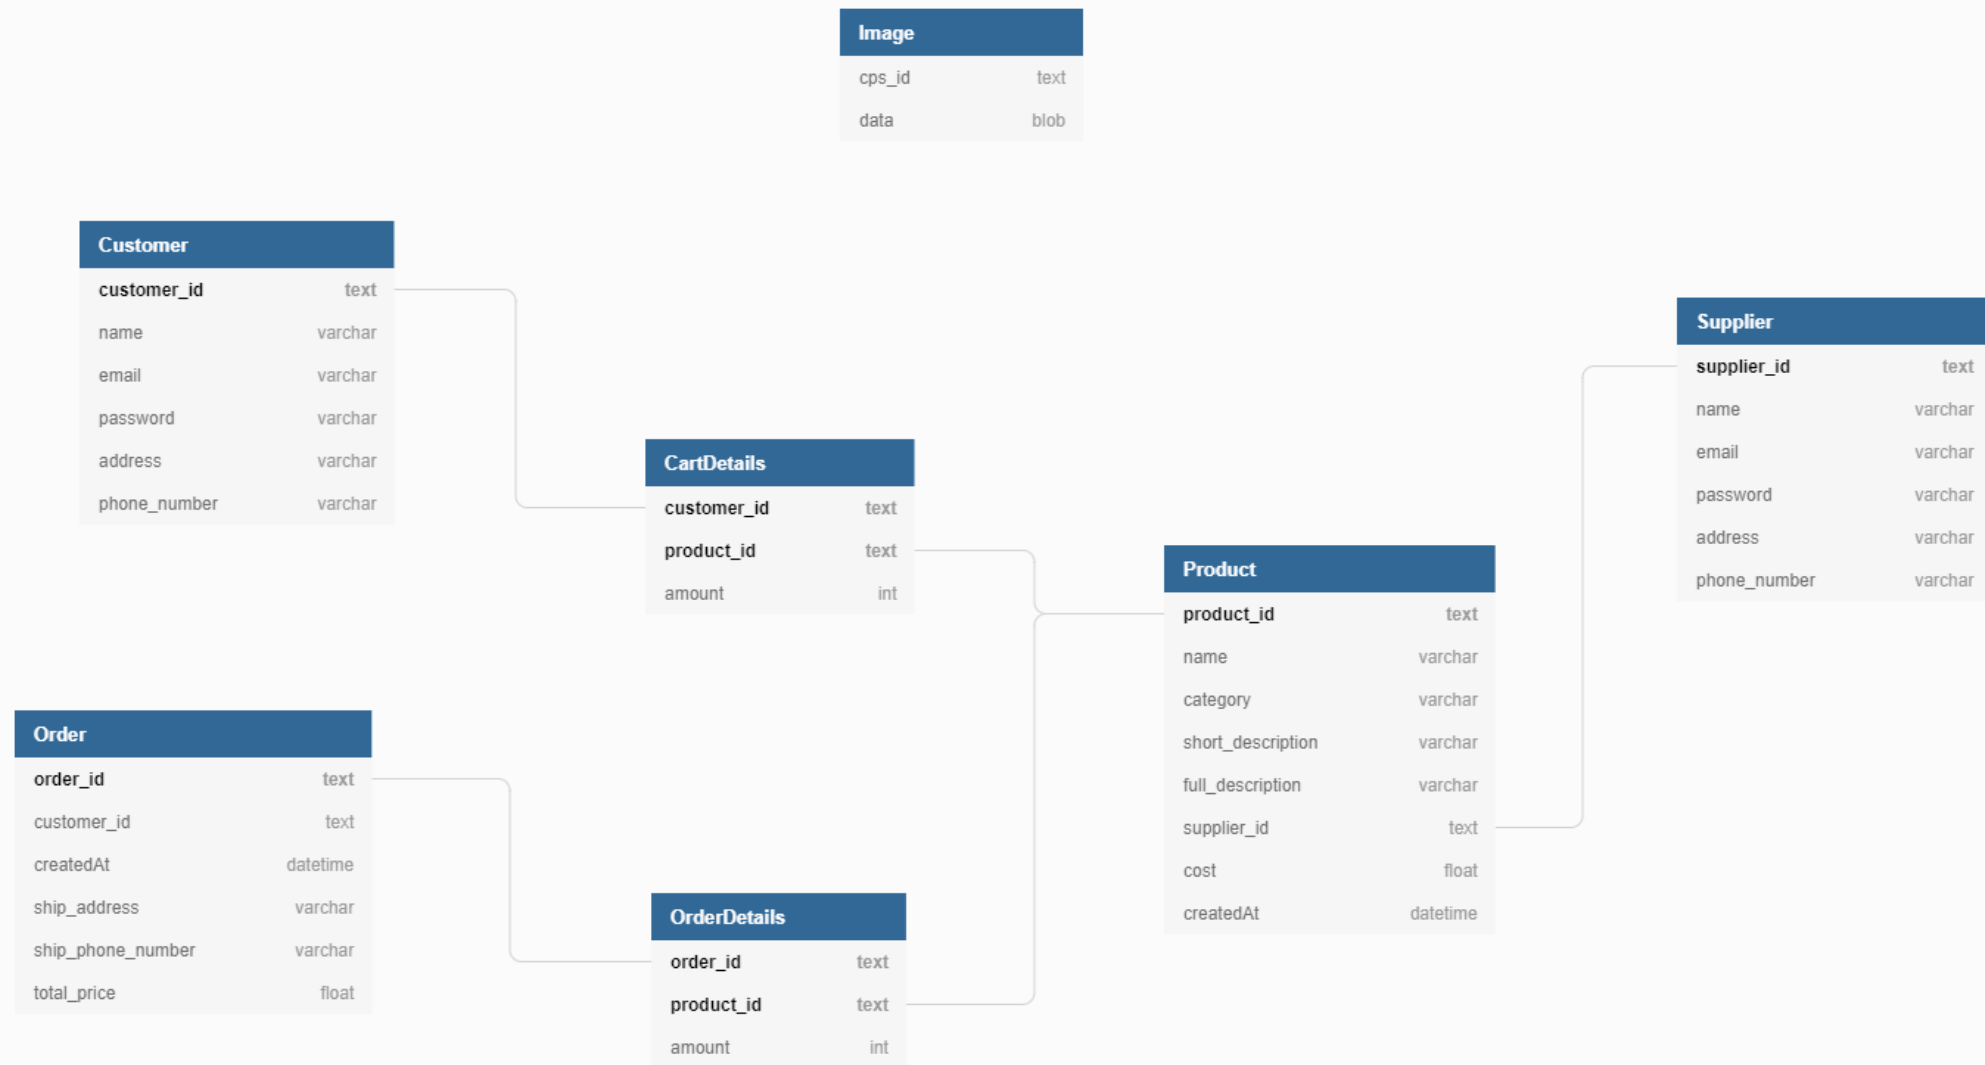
Image
cps_id text
data blob

Customer
customer_id text
name varchar
email varchar
password varchar
address varchar
phone_number varchar

Supplier
supplier_id text
name varchar
email varchar
password varchar
address varchar
phone_number varchar

CartDetails
customer_id text
product_id text
amount int

Product
product_id text
name varchar
category varchar
short_description varchar
full_description varchar
supplier_id text
cost float
createdAt datetime

Order
order_id text
customer_id text
createdAt datetime
ship_address varchar
ship_phone_number varchar
total_price float

OrderDetails
order_id text
product_id text
amount int